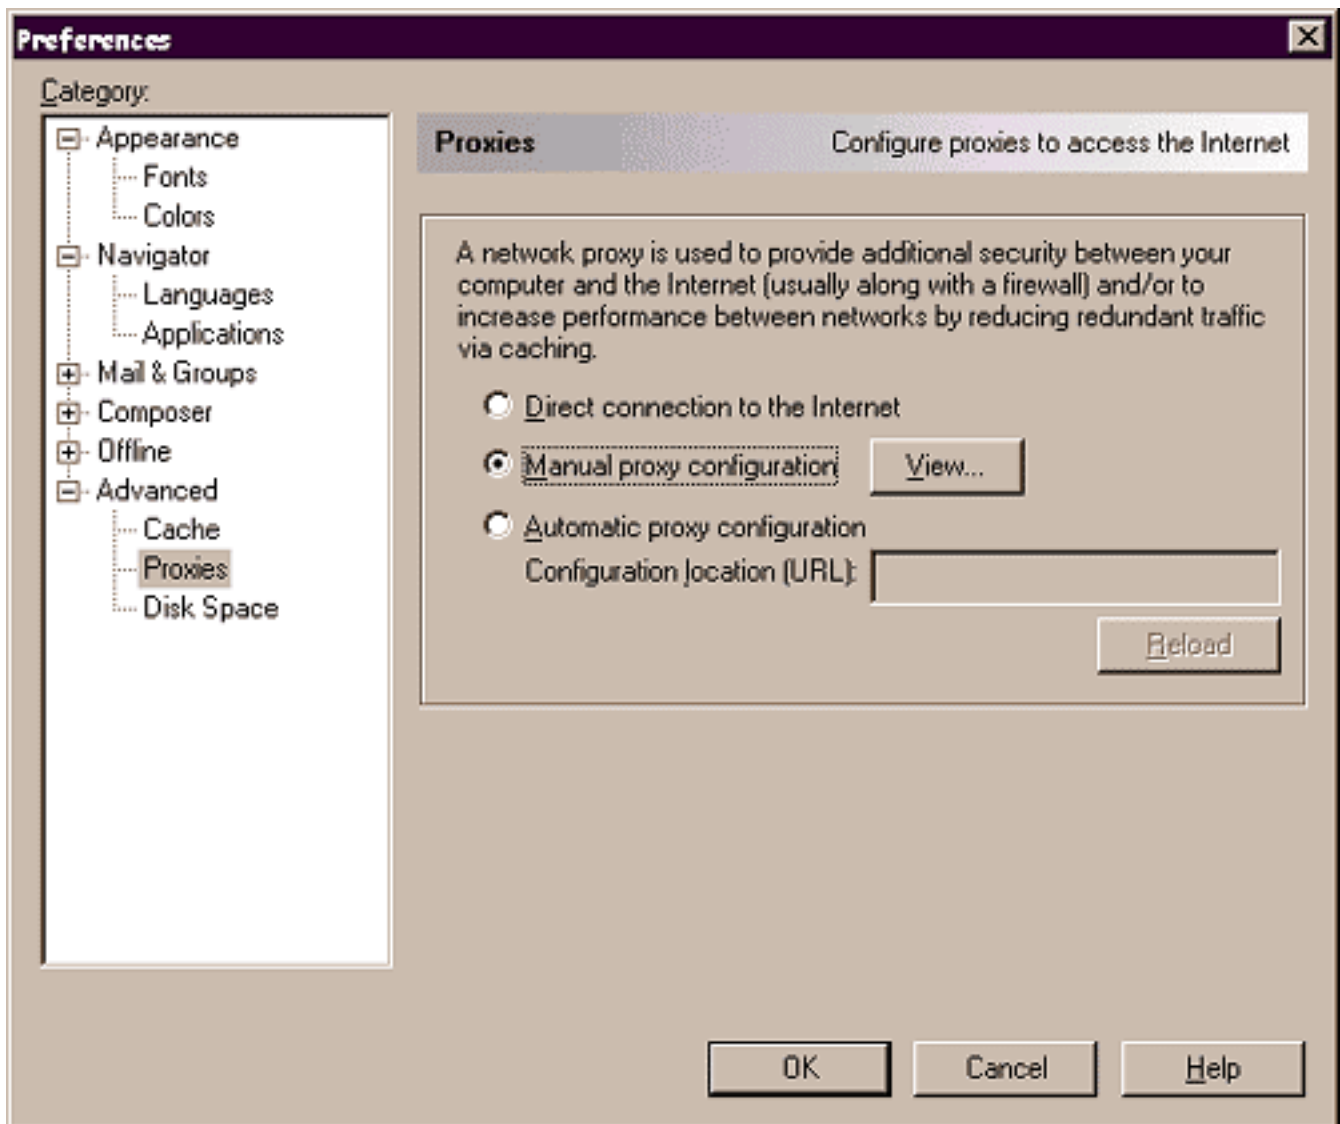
Preferences

Category:

Appearance
Fonts
Colors
Navigator
Languages
Applications
Mail & Groups
Composer
Offline
Advanced
Cache
Proxies
Disk Space

Proxies
Configure proxies to access the Internet

A network proxy is used to provide additional security between your computer and the Internet (usually along with a firewall) and/or to increase performance between networks by reducing redundant traffic via caching.

Direct connection to the Internet

Manual proxy configuration
View...

Automatic proxy configuration
Configuration location (URL):

Reload

OK
Cancel
Help